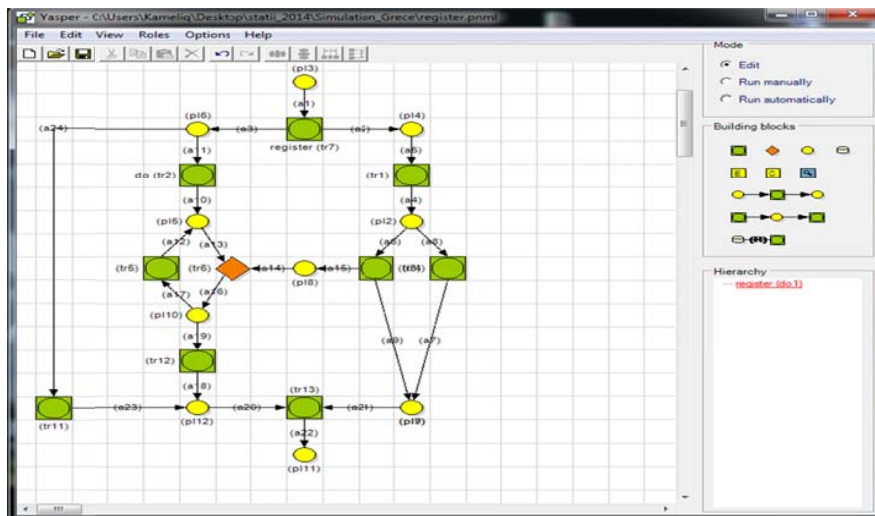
Yasper - C:\Users\Kameliq\Desktop\statii_2014\Simulation_Grece\register.pnml

File Edit View Roles Options Help

(pl3)
(a1)
(a24)
(pl6)
(a3)
register (tr7)
(a2)
(pl4)
(a11)
(a5)
do (tr2)
(tr1)
(a10)
(a4)
(pl5)
(pl2)
(a12)
(a13)
(a6)
(a8)
(tr5)
(tr6)
(a14)
(a15)
(tr3)
(a17)
(a16)
(pl8)
(pl10)
(a9)
(a19)
(a7)
(tr12)
(a18)
(tr13)
(a23)
(a20)
(a21)
(tr11)
(pl12)
(a22)
(pl9)
(pl11)

Mode
Edit
Run manually
Run automatically

Building blocks

Hierarchy
register (do1)